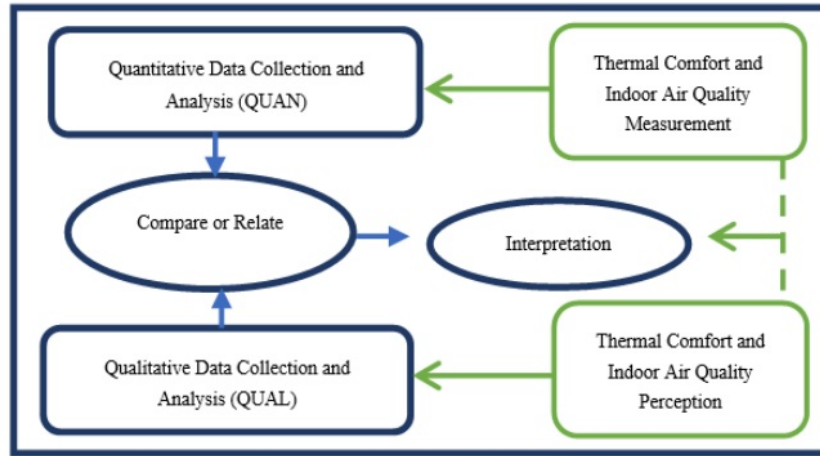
Quantitative Data Collection and Analysis (QUAN)

Thermal Comfort and Indoor Air Quality Measurement

Compare or Relate

Interpretation

Qualitative Data Collection and Analysis (QUAL)

Thermal Comfort and Indoor Air Quality Perception